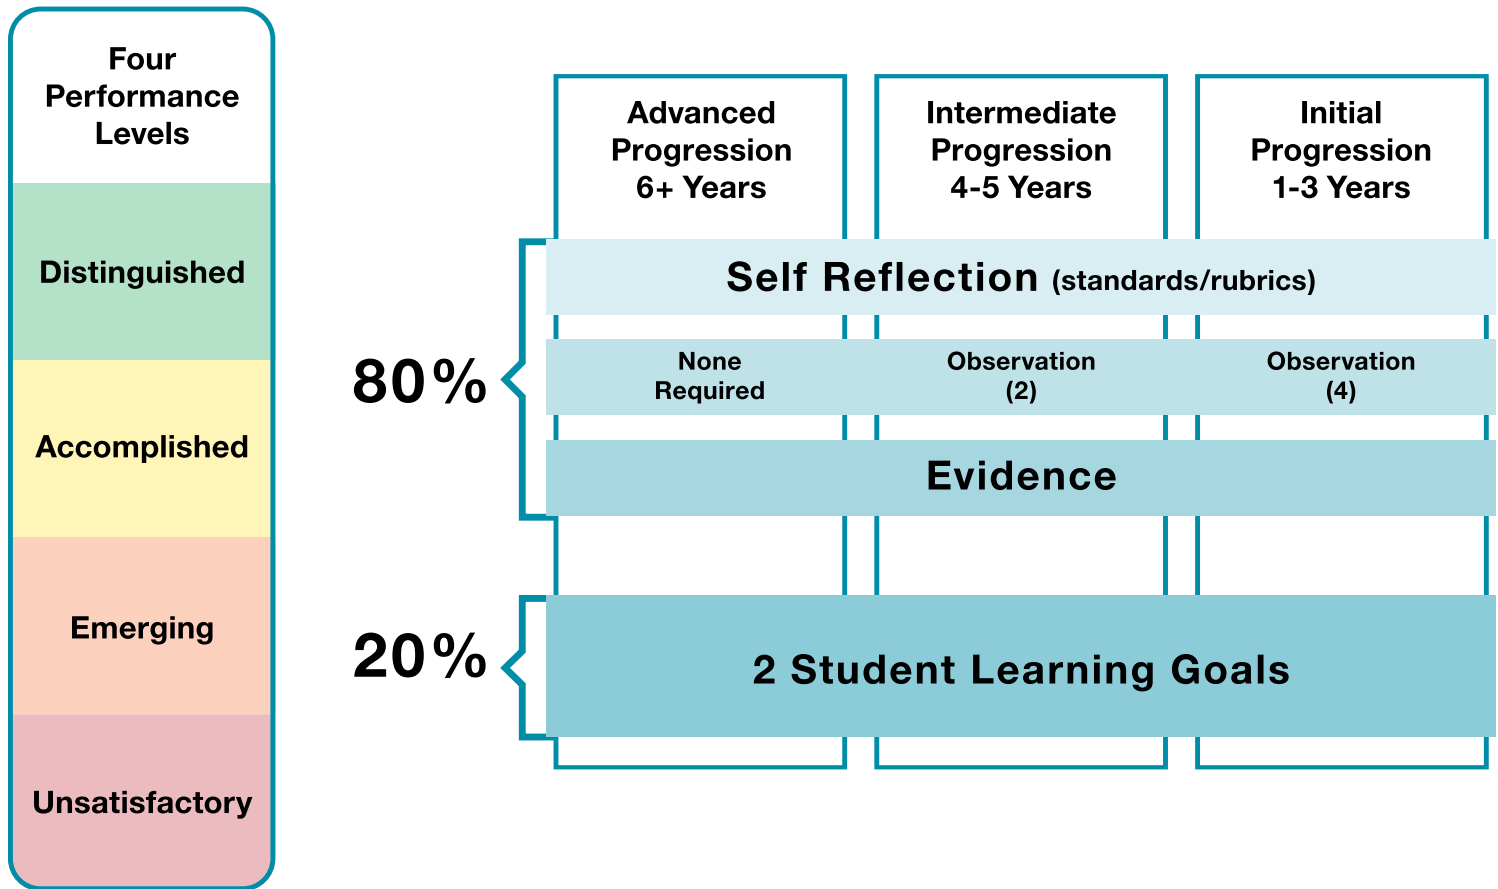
Four Performance Levels

Distinguished

Accomplished

Emerging

Unsatisfactory

Advanced Progression 6+ Years

Intermediate Progression 4-5 Years

Initial Progression 1-3 Years

80%

Self Reflection (standards/rubrics)

None Required

Observation (2)

Observation (4)

Evidence

20%

2 Student Learning Goals